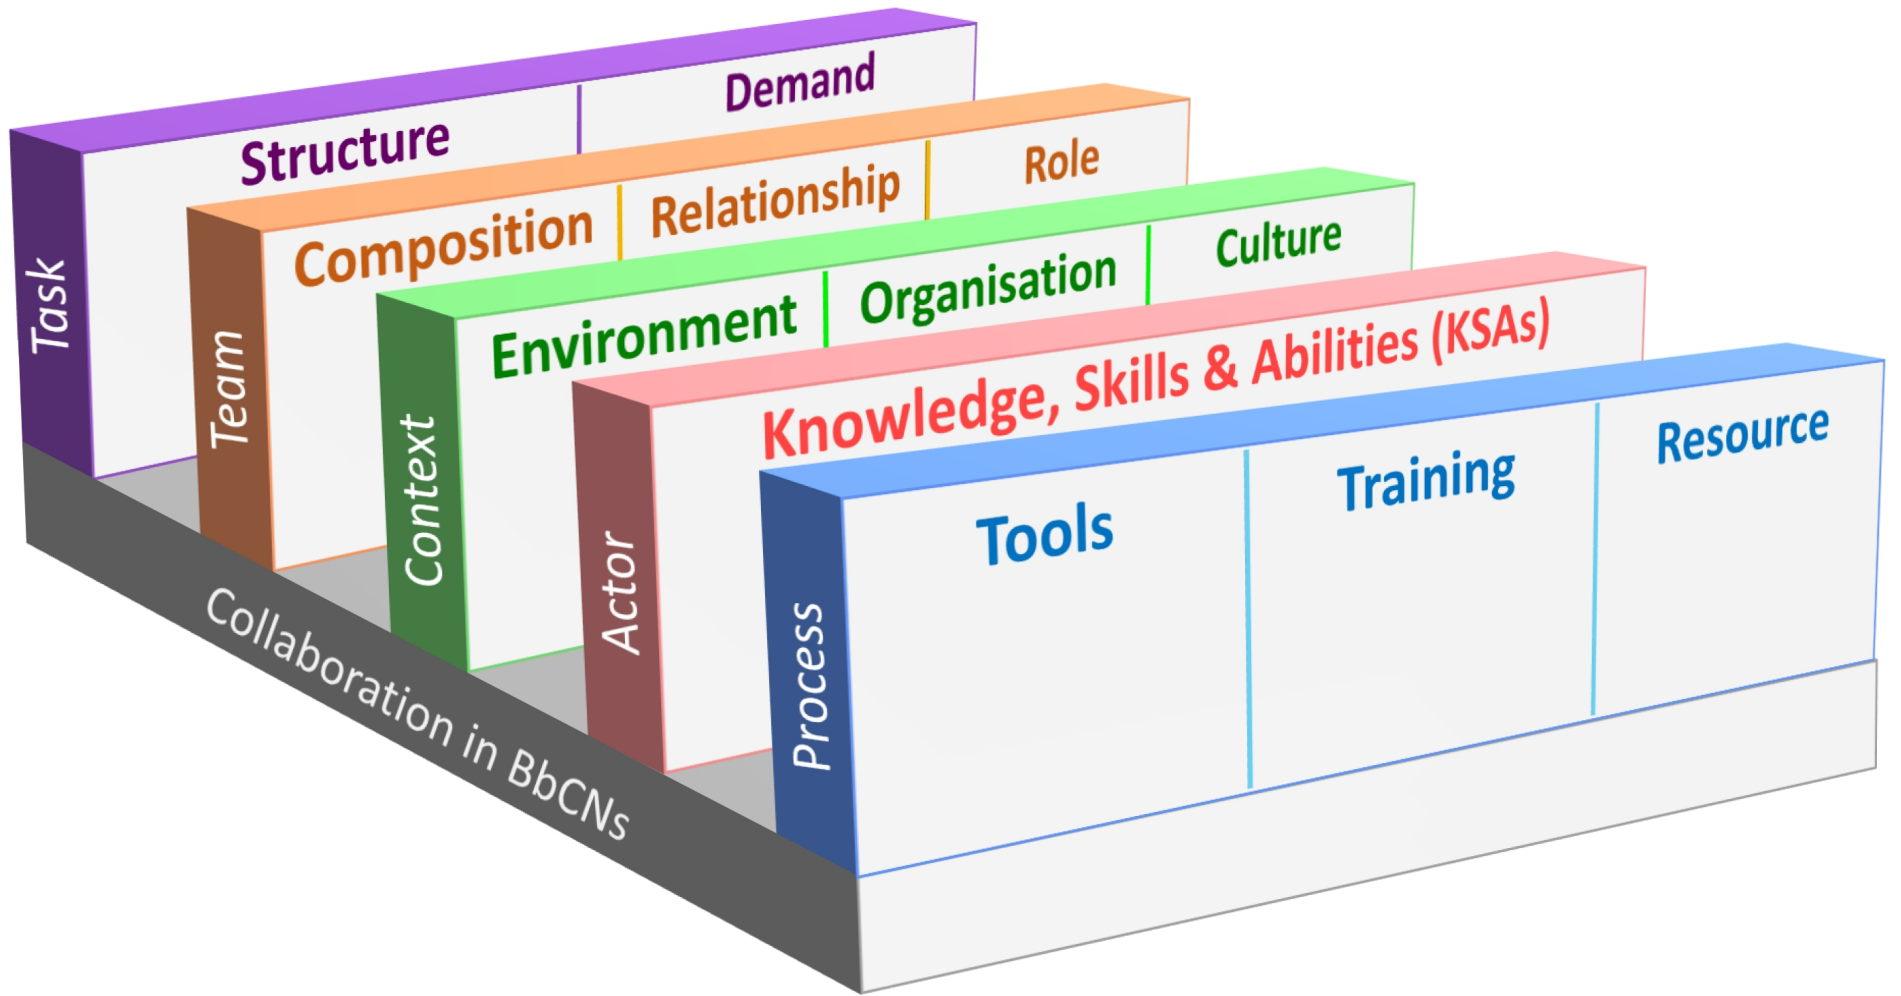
Task
Structure
Demand

Team
Composition
Relationship
Role

Context
Environment
Organisation
Culture

Actor
Knowledge, Skills & Abilities (KSAs)

Process
Tools
Training
Resource

Collaboration in BbCNs